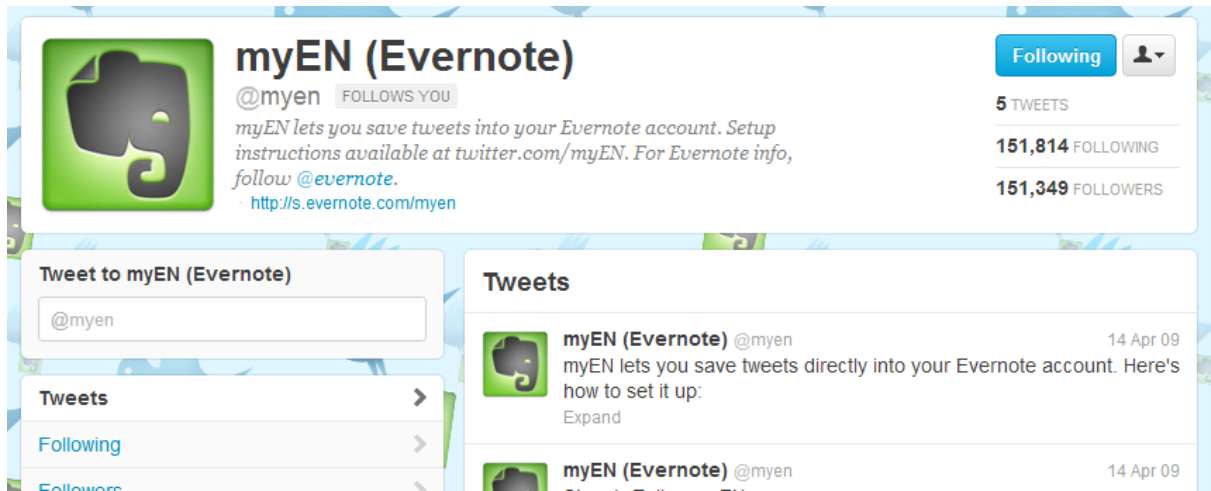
myEN (Evernote)

@myen FOLLOWS YOU

myEN lets you save tweets into your Evernote account. Setup instructions available at twitter.com/myEN. For Evernote info, follow @evernote.

http://s.evernote.com/myen

Following

5 TWEETS

151,814 FOLLOWING

151,349 FOLLOWERS

Tweet to myEN (Evernote)

@myen

Tweets

Following

Followers

Tweets

myEN (Evernote) @myen 14 Apr 09

myEN lets you save tweets directly into your Evernote account. Here's how to set it up:

Expand

myEN (Evernote) @myen 14 Apr 09

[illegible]